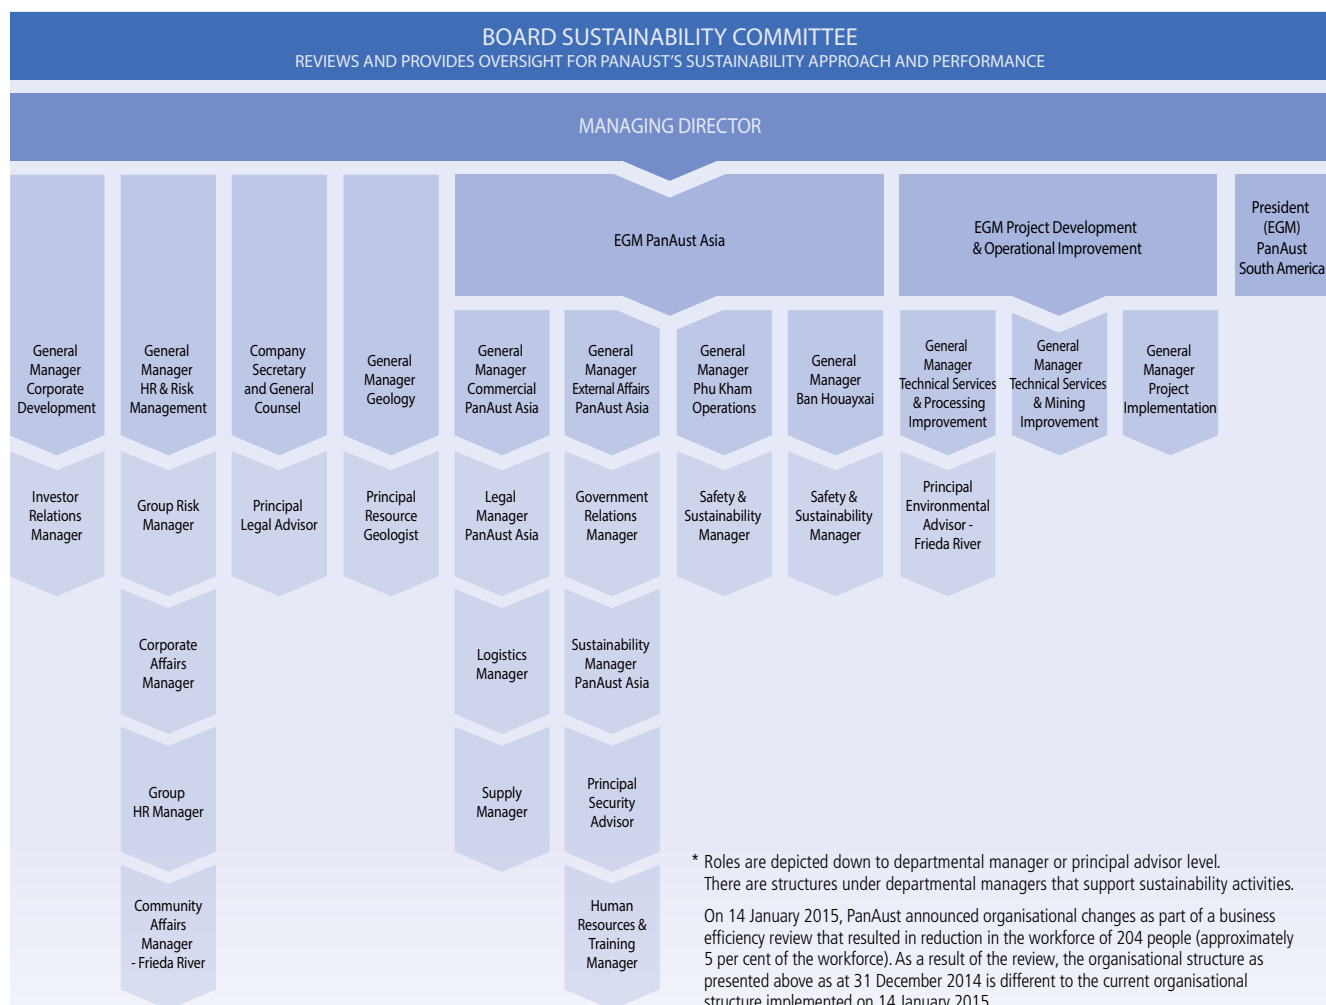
BOARD SUSTAINABILITY COMMITTEE
REVIEWS AND PROVIDES OVERSIGHT FOR PANAUST'S SUSTAINABILITY APPROACH AND PERFORMANCE

MANAGING DIRECTOR

EGM PanAust Asia

EGM Project Development & Operational Improvement

President (EGM) PanAust South America

General Manager Corporate Development

Investor Relations Manager

General Manager HR & Risk Management

Group Risk Manager

Corporate Affairs Manager

Group HR Manager

Community Affairs Manager - Frieda River

Company Secretary and General Counsel

Principal Legal Advisor

General Manager Geology

Principal Resource Geologist

General Manager Commercial PanAust Asia

Legal Manager PanAust Asia

Logistics Manager

Supply Manager

General Manager External Affairs PanAust Asia

Government Relations Manager

Sustainability Manager PanAust Asia

Principal Security Advisor

Human Resources & Training Manager

General Manager Phu Kham Operations

Safety & Sustainability Manager

General Manager Ban Houayxai

Safety & Sustainability Manager

General Manager Technical Services & Processing Improvement

Principal Environmental Advisor - Frieda River

General Manager Technical Services & Mining Improvement

General Manager Project Implementation

* Roles are depicted down to departmental manager or principal advisor level. There are structures under departmental managers that support sustainability activities.

On 14 January 2015, PanAust announced organisational changes as part of a business efficiency review that resulted in reduction in the workforce of 204 people (approximately 5 per cent of the workforce). As a result of the review, the organisational structure as presented above as at 31 December 2014 is different to the current organisational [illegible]